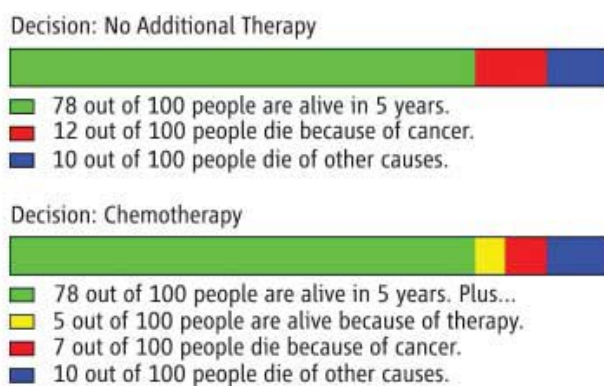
Decision: No Additional Therapy

78 out of 100 people are alive in 5 years.
12 out of 100 people die because of cancer.
10 out of 100 people die of other causes.

Decision: Chemotherapy

78 out of 100 people are alive in 5 years. Plus...
5 out of 100 people are alive because of therapy.
7 out of 100 people die because of cancer.
10 out of 100 people die of other causes.